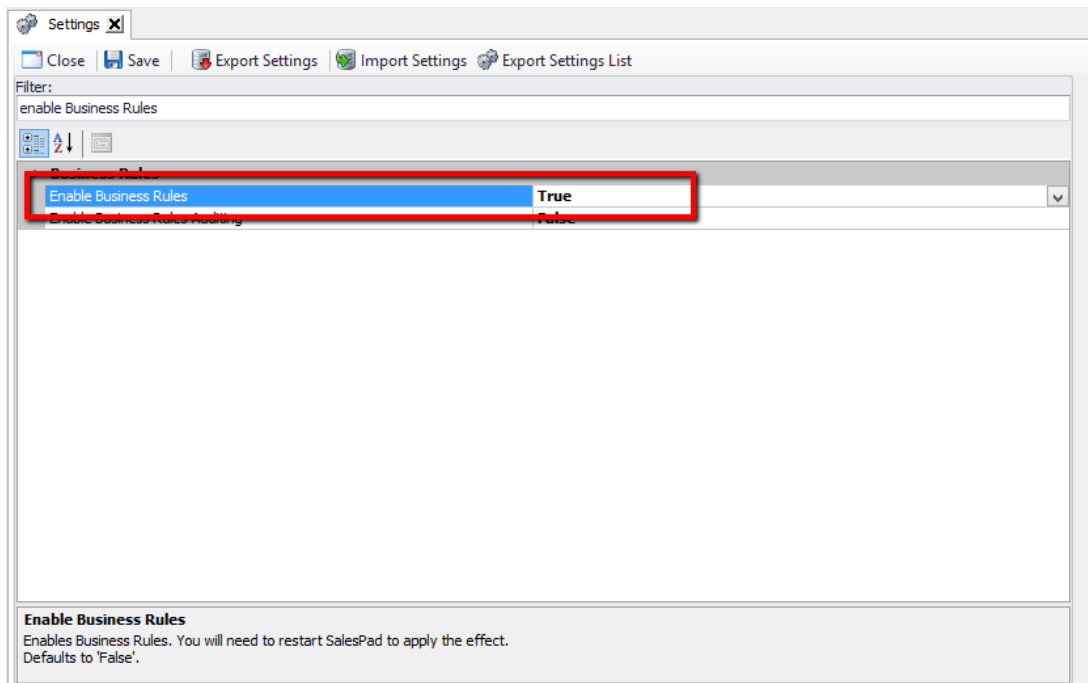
Settings

Close | Save | Export Settings | Import Settings | Export Settings List

Filter:

enable Business Rules

Business Rules

| | |
|---|---|
| Enable Business Rules | True |
| Enable Business Rules Auditing | False |

Enable Business Rules

Enables Business Rules. You will need to restart SalesPad to apply the effect.
Defaults to 'False'.